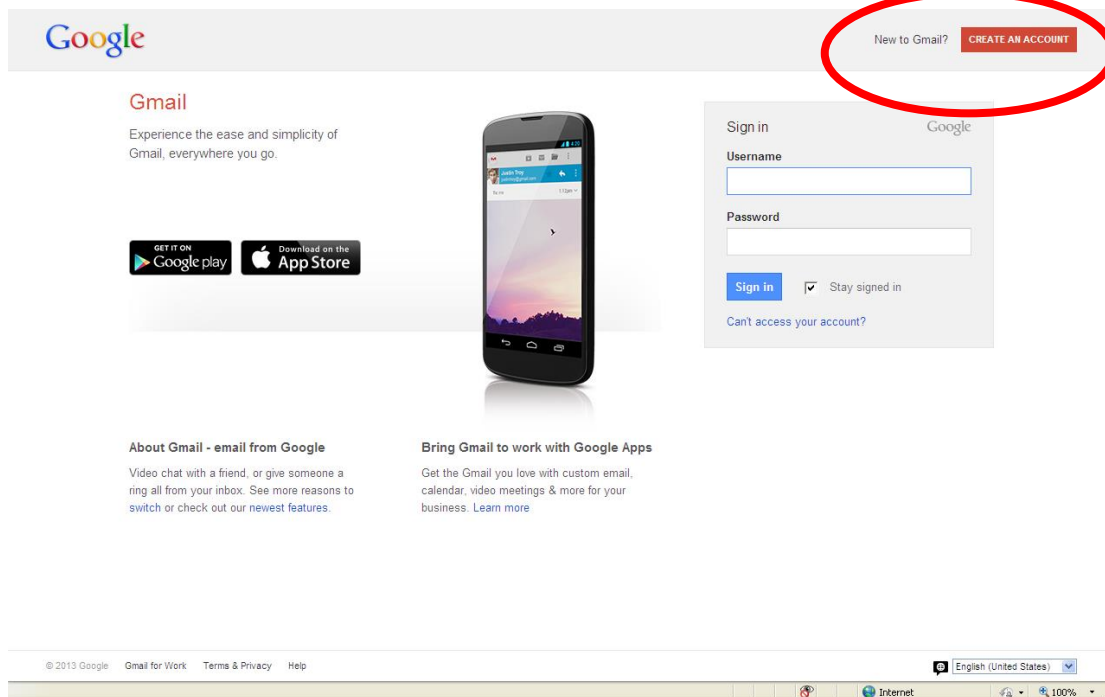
Google

New to Gmail? CREATE AN ACCOUNT

Gmail

Experience the ease and simplicity of Gmail, everywhere you go.

GET IT ON Google play

Download on the App Store

Sign in

Google

Username

Password

Sign in

Stay signed in

Can't access your account?

About Gmail - email from Google

Video chat with a friend, or give someone a ring all from your inbox. See more reasons to switch or check out our newest features.

Bring Gmail to work with Google Apps

Get the Gmail you love with custom email, calendar, video meetings & more for your business. Learn more

© 2013 Google Gmail for Work Terms & Privacy Help

English (United States)

Internet

100%